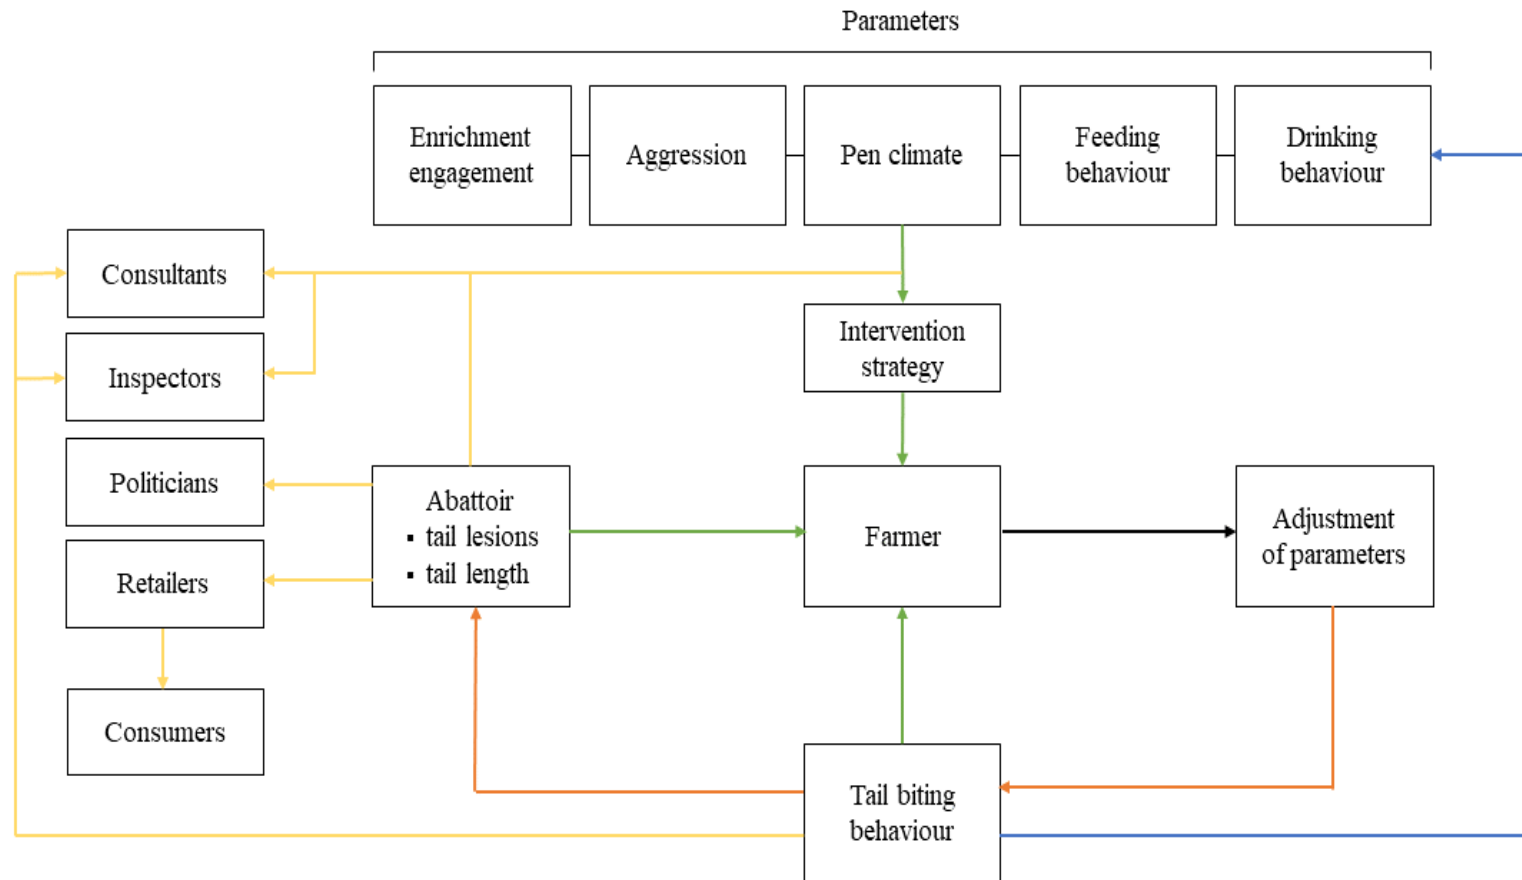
Parameters

Enrichment engagement

Aggression

Pen climate

Feeding behaviour

Drinking behaviour

Consultants

Inspectors

Politicians

Retailers

Consumers

Intervention strategy

Abattoir
- tail lesions
- tail length

Farmer

Adjustment of parameters

Tail biting behaviour